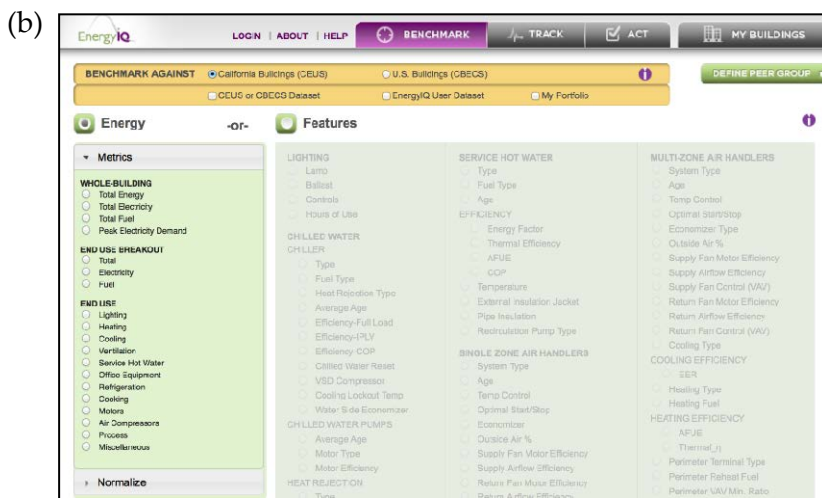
(b)

EnergyIQ

LOGIN | ABOUT | HELP

BENCHMARK

TRACK

ACT

MY BUILDINGS

BENCHMARK AGAINST California Buildings (CEUS) U.S. Buildings (CBECS)

DEFINE PEER GROUP

CEUS or CBECS Dataset EnergyIQ User Dataset My Portfolio

Energy -or- Features

Metrics

WHOLE-BUILDING
Total Energy
Total Electricity
Total Fuel
Peak Electricity Demand

END USE BREAKOUT
Total
Electricity
Fuel

END USE
Lighting
Heating
Cooling
Ventilation
Service Hot Water
Office Equipment
Refrigeration
Cooking
Motors
Air Compressors
Process
Miscellaneous

Normalize

LIGHTING
Lamp
Ballast
Controls
Hours of Use

CHILLED WATER
CHILLER
Type
Fuel Type
Heat Rejection Type
Average Age
Efficiency-Full Load
Efficiency-IPLV
Efficiency COP
Chilled Water Reset
VSD Compressor
Cooling Lockout Temp
Water Side Economizer
CHILLED WATER PUMPS
Average Age
Motor Type
Motor Efficiency
HEAT REJECTION
Type

SERVICE HOT WATER
Type
Fuel Type
Age
EFFICIENCY
Energy Factor
Thermal Efficiency
AFUE
COP
Temperature
External Insulation Jacket
Pipe Insulation
Recirculation Pump Type

SINGLE ZONE AIR HANDLERS
System Type
Age
Temp Control
Optimal Start/Stop
Economizer
Outside Air %
Supply Fan Motor Efficiency
Supply Airflow Efficiency
Return Fan Motor Efficiency
Return Airflow Efficiency

MULTI-ZONE AIR HANDLERS
System Type
Age
Temp Control
Optimal Start/Stop
Economizer Type
Outside Air %
Supply Fan Motor Efficiency
Supply Airflow Efficiency
Supply Fan Control (VAV)
Return Fan Motor Efficiency
Return Airflow Efficiency
Return Fan Control (VAV)
Cooling Type
COOLING EFFICIENCY
EER
Heating Type
Heating Fuel
HEATING EFFICIENCY
AFUE
Thermal_η
Perimeter Terminal Type
Perimeter Reheat Fuel
Perimeter VAV Min. Ratio